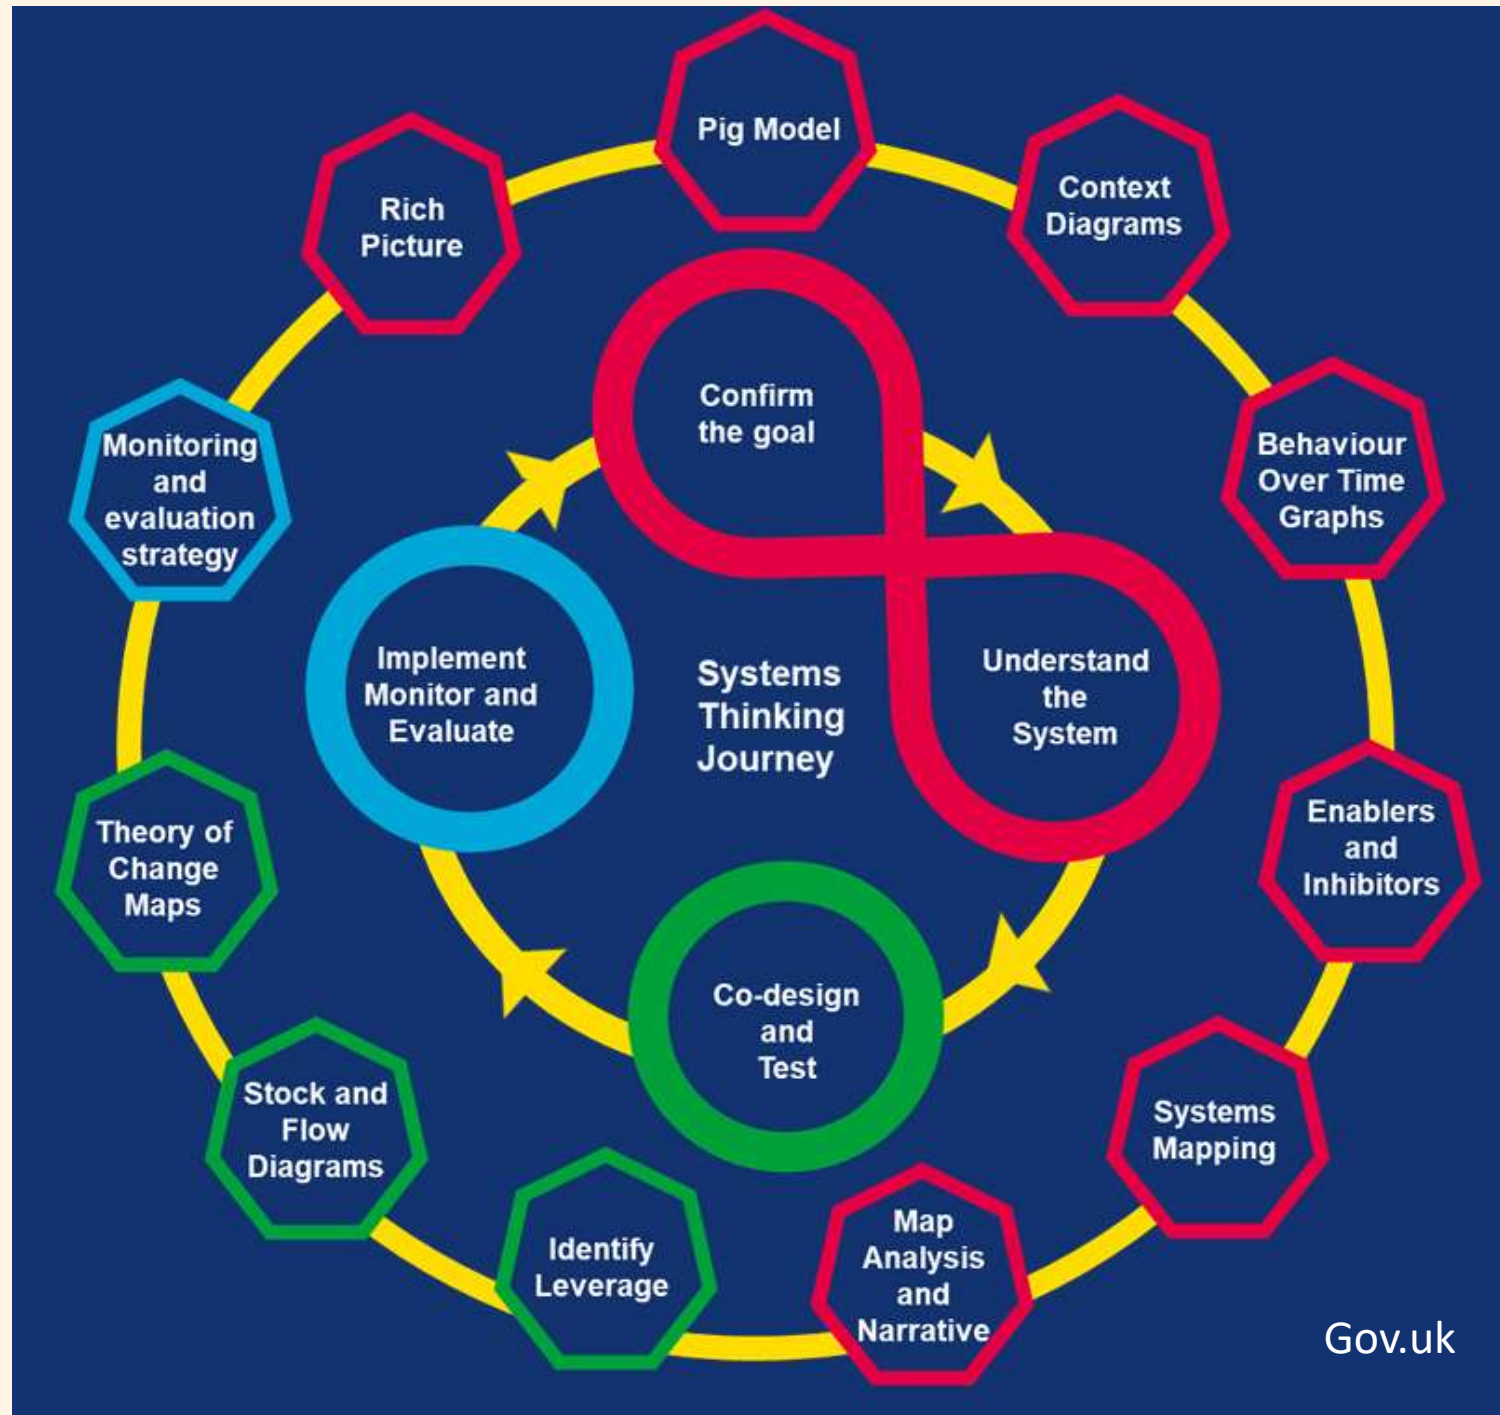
Pig Model

Context Diagrams

Behaviour Over Time Graphs

Enablers and Inhibitors

Systems Mapping

Map Analysis and Narrative

Identify Leverage

Stock and Flow Diagrams

Theory of Change Maps

Monitoring and evaluation strategy

Rich Picture

Confirm the goal

Understand the System

Co-design and Test

Implement Monitor and Evaluate

Systems Thinking Journey

Gov.uk